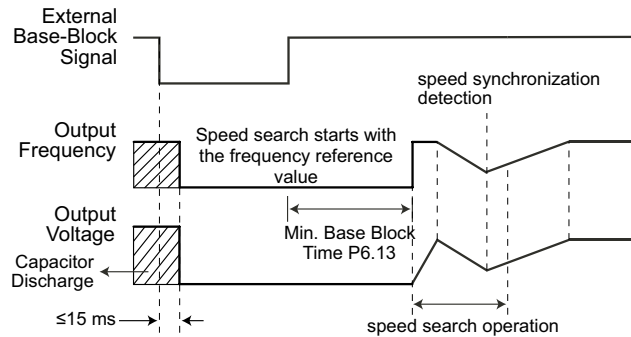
External Base-Block Signal

speed synchronization detection

Output Frequency

Speed search starts with the frequency reference value

Output Voltage

Min. Base Block Time P6.13

Capacitor Discharge

≤15 ms

speed search operation